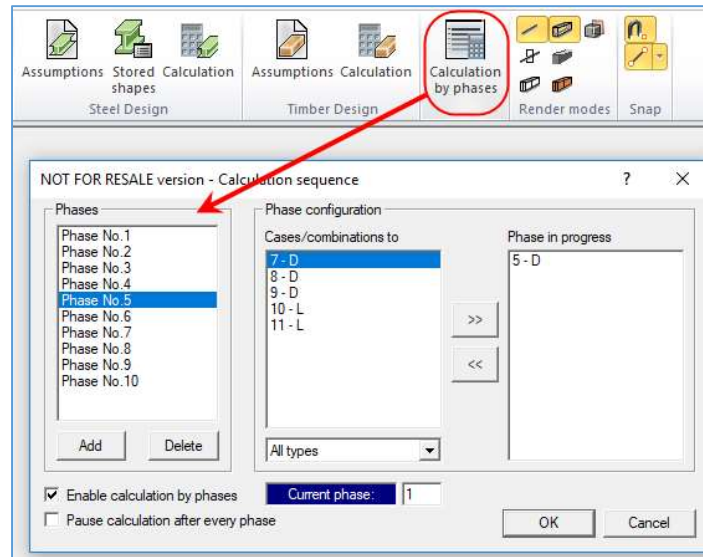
Assumptions Stored shapes Calculation
Steel Design

Assumptions Calculation
Timber Design

Calculation by phases

Render modes

Snap

NOT FOR RESALE version - Calculation sequence

?

Phases
Phase No.1
Phase No.2
Phase No.3
Phase No.4
Phase No.5
Phase No.6
Phase No.7
Phase No.8
Phase No.9
Phase No.10

Add
Delete

Phase configuration
Cases/combinations to
7 - D
8 - D
9 - D
10 - L
11 - L

All types

>>
<<

Phase in progress
5 - D

Enable calculation by phases
Current phase: 1
Pause calculation after every phase

OK
Cancel